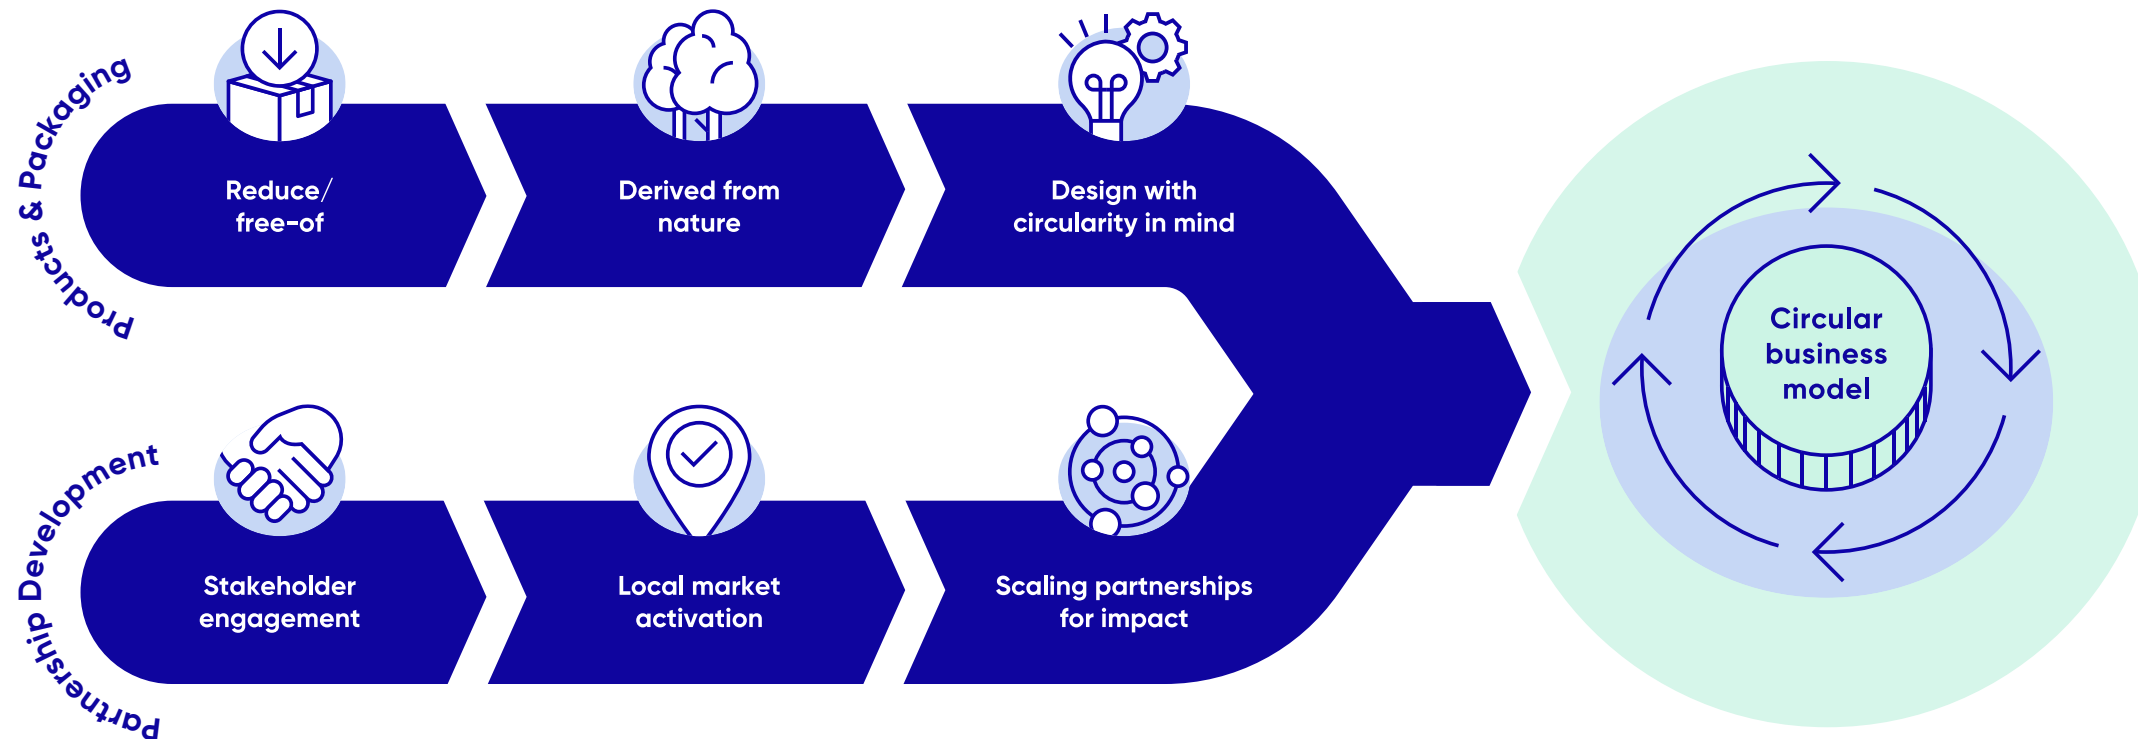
Products & Packaging

Reduce/ free-of

Derived from nature

Design with circularity in mind

Partnership Development

Stakeholder engagement

Local market activation

Scaling partnerships for impact

Circular business model